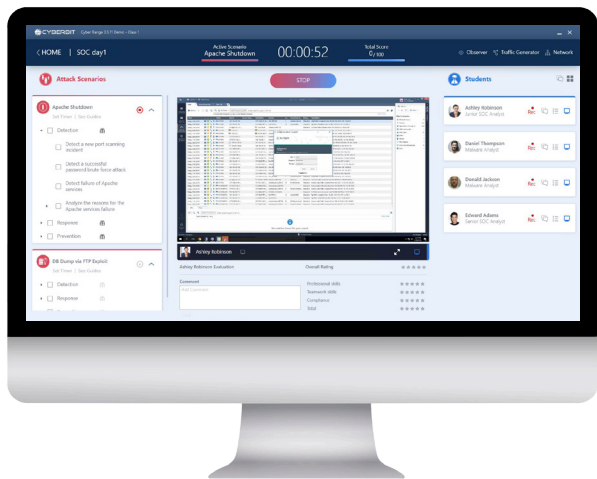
CYBERBIT Cyber Range 2.5 IT Demo - Day 1

< HOME | SOC day1

Active Scenario
Apache Shutdown

00:00:52

Total Score
0/100

Observer Traffic Generator Network

Attack Scenarios

STOP

Students

Apache Shutdown
Set Timer | See Guides

Detection

Detect a new port scanning incident

Detect a successful password brute force attack

Detect failure of Apache services

Analyze the reasons for the Apache services failure

Response

Prevention

DB Dump via FTP Exploit
Set Timer | See Guides

Detection

Response

Ashley Robinson

Ashley Robinson Evaluation

Overall Rating

Comment

Add Comment

Professional skills

Teamwork skills

Compliance

Intel

Ashley Robinson
Junior SOC Analyst

Daniel Thompson
Malware Analyst

Donald Jackson
Malware Analyst

Edward Adams
Senior SOC Analyst